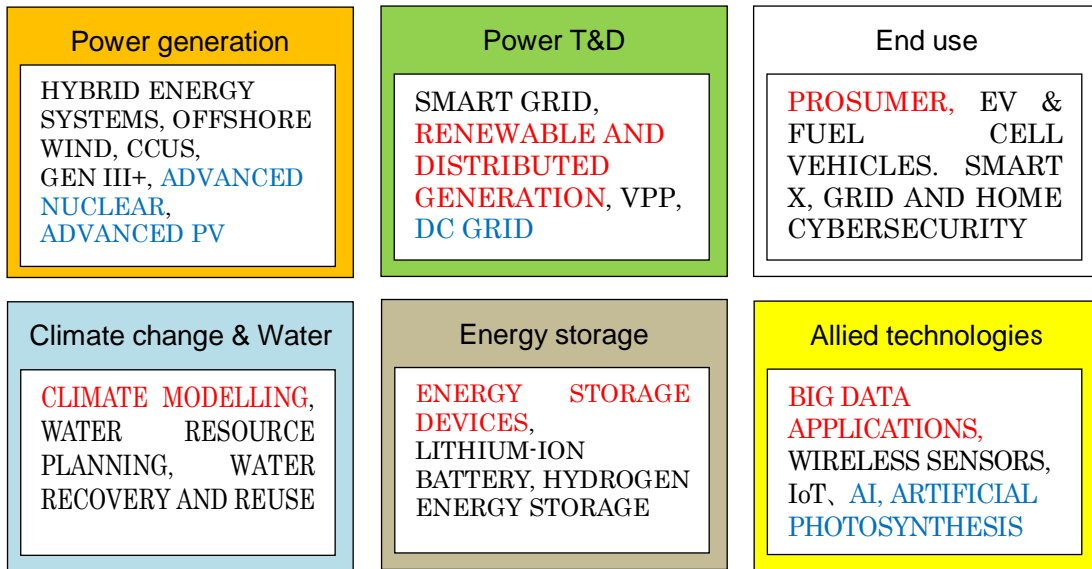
Power generation

HYBRID ENERGY SYSTEMS, OFFSHORE WIND, CCUS, GEN III+, ADVANCED NUCLEAR, ADVANCED PV

Power T&D

SMART GRID, RENEWABLE AND DISTRIBUTED GENERATION, VPP, DC GRID

End use

PROSUMER, EV & FUEL CELL VEHICLES. SMART X, GRID AND HOME CYBERSECURITY

Climate change & Water

CLIMATE MODELLING, WATER RESOURCE PLANNING, WATER RECOVERY AND REUSE

Energy storage

ENERGY STORAGE DEVICES, LITHIUM-ION BATTERY, HYDROGEN ENERGY STORAGE

Allied technologies

BIG DATA APPLICATIONS, WIRELESS SENSORS, IoT、AI, ARTIFICIAL PHOTOSYNTHESIS